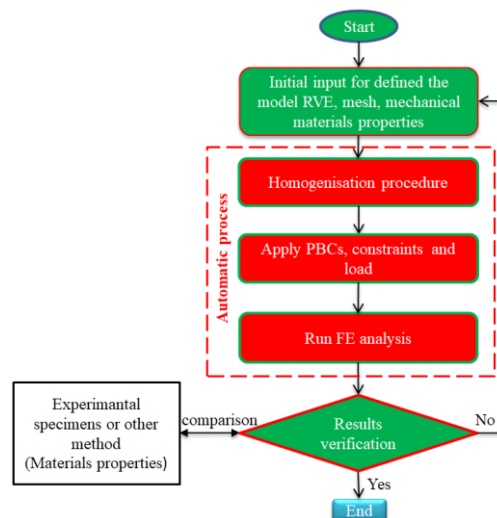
Start

Initial input for defined the model RVE, mesh, mechanical materials properties

Automatic process

Homogenisation procedure

Apply PBCs, constraints and load

Run FE analysis

Experimantal specimens or other method (Materials properties)

comparison

Results verification

No

Yes

End